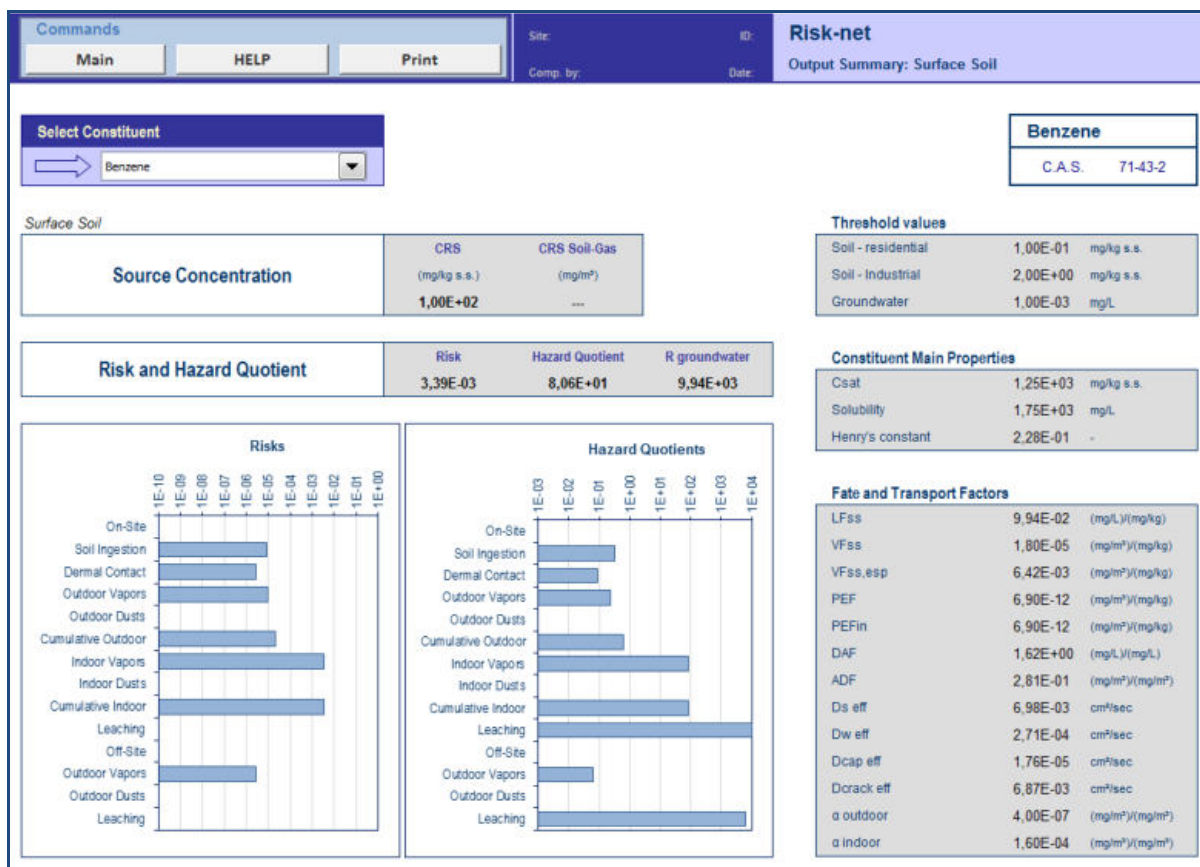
Commands

Main | HELP | Print

Site: ID:

Comp. by: Date:

Risk-net

Output Summary: Surface Soil

Select Constituent

Benzene

Benzene

C.A.S. 71-43-2

Surface Soil

Source Concentration

| CRS | CRS Soil-Gas |
|---|---|
| (mg/kg s.s.) | (mg/m³) |
| 1,00E+02 | --- |

Risk and Hazard Quotient

| Risk | Hazard Quotient | R groundwater |
|---|---|---|
| 3,39E-03 | 8,06E+01 | 9,94E+03 |

Risks

1E-10 1E-09 1E-08 1E-07 1E-06 1E-05 1E-04 1E-03 1E-02 1E-01 1E+00

On-Site
Soil Ingestion
Dermal Contact
Outdoor Vapors
Outdoor Dusts
Cumulative Outdoor
Indoor Vapors
Indoor Dusts
Cumulative Indoor
Leaching
Off-Site
Outdoor Vapors
Outdoor Dusts
Leaching

Hazard Quotients

1E-03 1E-02 1E-01 1E+00 1E+01 1E+02 1E+03 1E+04

On-Site
Soil Ingestion
Dermal Contact
Outdoor Vapors
Outdoor Dusts
Cumulative Outdoor
Indoor Vapors
Indoor Dusts
Cumulative Indoor
Leaching
Off-Site
Outdoor Vapors
Outdoor Dusts
Leaching

Threshold values

| Soil - residential | 1,00E-01 | mg/kg s.s. |
|---|---|---|
| Soil - Industrial | 2,00E+00 | mg/kg s.s. |
| Groundwater | 1,00E-03 | mg/L |

Constituent Main Properties

| Csat | 1,25E+03 | mg/kg s.s. |
|---|---|---|
| Solubility | 1,75E+03 | mg/L |
| Henry's constant | 2,28E-01 | - |

Fate and Transport Factors

| LFss | 9,94E-02 | (mg/L)/(mg/kg) |
|---|---|---|
| VFss | 1,80E-05 | (mg/m³)/(mg/kg) |
| VFss,esp | 6,42E-03 | (mg/m³)/(mg/kg) |
| PEF | 6,90E-12 | (mg/m³)/(mg/kg) |
| PEFin | 6,90E-12 | (mg/m³)/(mg/kg) |
| DAF | 1,62E+00 | (mg/L)/(mg/L) |
| ADF | 2,81E-01 | (mg/m³)/(mg/m³) |
| Ds eff | 6,98E-03 | cm²/sec |
| Dw eff | 2,71E-04 | cm²/sec |
| Dcap eff | 1,76E-05 | cm²/sec |
| Dcrack eff | 6,87E-03 | cm²/sec |
| α outdoor | 4,00E-07 | (mg/m³)/(mg/m³) |
| α indoor | 1,60E-04 | (mg/m³)/(mg/m³) |